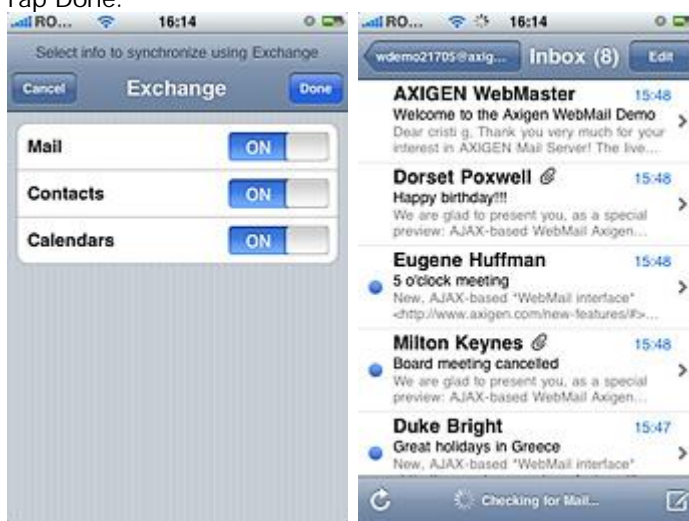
Tap Done.

RO... 16:14

Select info to synchronize using Exchange

Cancel Exchange Done

Mail ON

Contacts ON

Calendars ON

RO... 16:14

wdemo21705@axig... Inbox (8) Edit

AXIGEN WebMaster 15:48
Welcome to the Axigen WebMail Demo
Dear cristi g, Thank you very much for your interest in AXIGEN Mail Server! The live...

Dorset Poxwell 15:48
Happy birthday!!!
We are glad to present you, as a special preview: AJAX-based WebMail Axigen...

Eugene Huffman 15:48
5 o'clock meeting
New, AJAX-based "WebMail interface" <http://www.axigen.com/new-features/#>...

Milton Keynes 15:48
Board meeting cancelled
We are glad to present you, as a special preview: AJAX-based WebMail Axigen...

Duke Bright 15:47
Great holidays in Greece
New, AJAX-based "WebMail interface"

Checking for Mail...